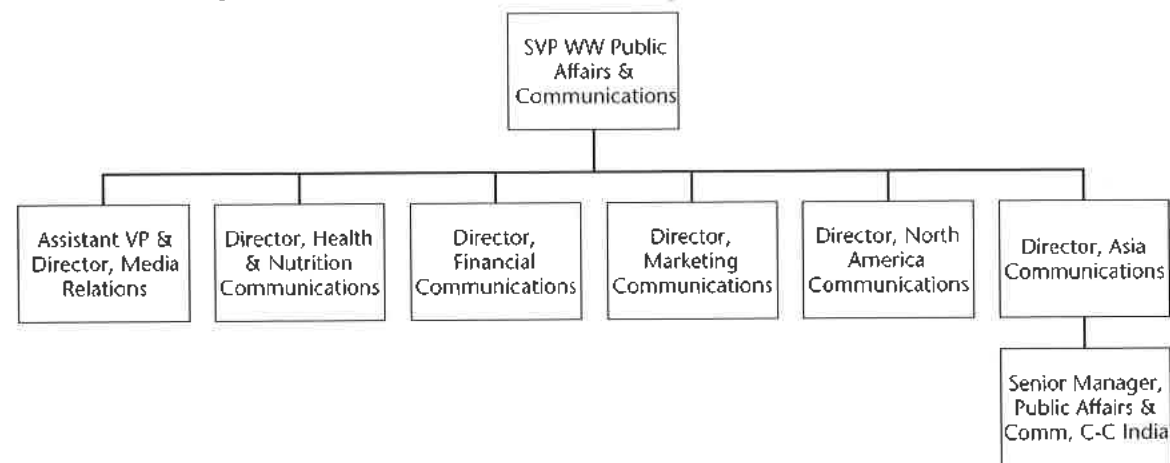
SVP WW Public Affairs & Communications

Assistant VP & Director, Media Relations

Director, Health & Nutrition Communications

Director, Financial Communications

Director, Marketing Communications

Director, North America Communications

Director, Asia Communications

Senior Manager, Public Affairs & Comm, C-C India